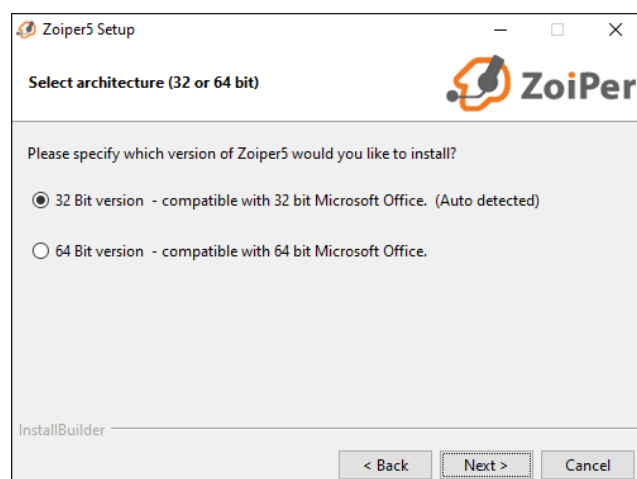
Zoiper5 Setup

Select architecture (32 or 64 bit)

ZoiPer

Please specify which version of Zoiper5 would you like to install?

32 Bit version - compatible with 32 bit Microsoft Office. (Auto detected)

64 Bit version - compatible with 64 bit Microsoft Office.

InstallBuilder

< Back Next > Cancel